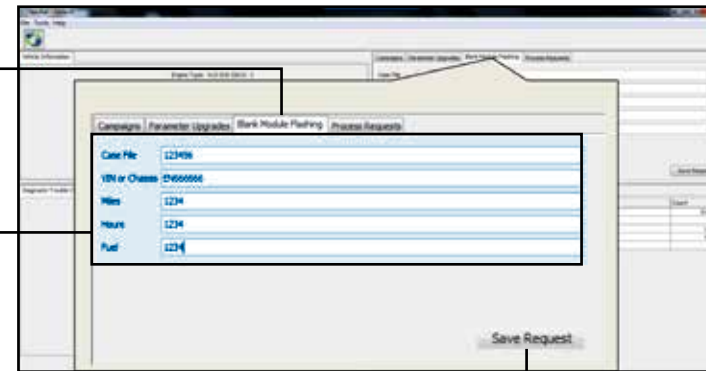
File Tools Help

Vehicle Information

Engine Type: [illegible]

Campaigns Parameter Upgrades Blank Module Flashing Process Requests

Case File

Send Request

Diagnostic Trouble C

Count

Campaigns Parameter Upgrades Blank Module Flashing Process Requests

Case File 123456

VIN or Chassis EN666666

Miles 1234

Hours 1234

Fuel 1234

Save Request